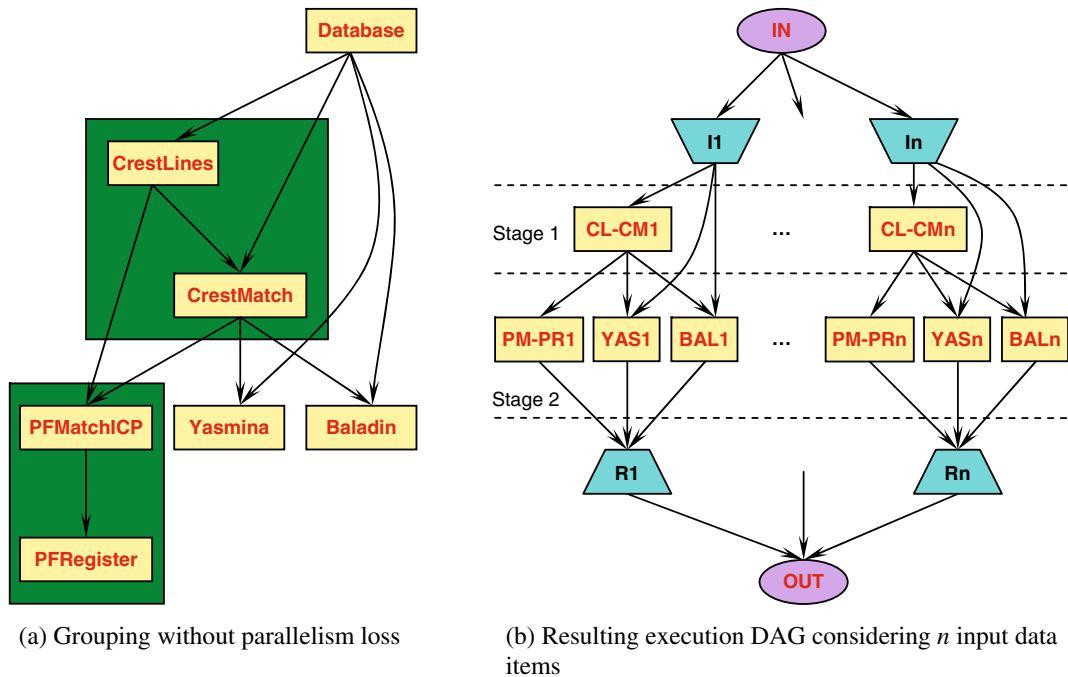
Database

CrestLines

CrestMatch

PFMatchICP

PFRegister

Yasmina

Baladin

(a) Grouping without parallelism loss

IN

I1

In

Stage 1

CL-CM1

...

CL-CMn

PM-PR1

YAS1

BAL1

...

PM-PRn

YASn

BALn

Stage 2

R1

Rn

OUT

(b) Resulting execution DAG considering $n$ input data items